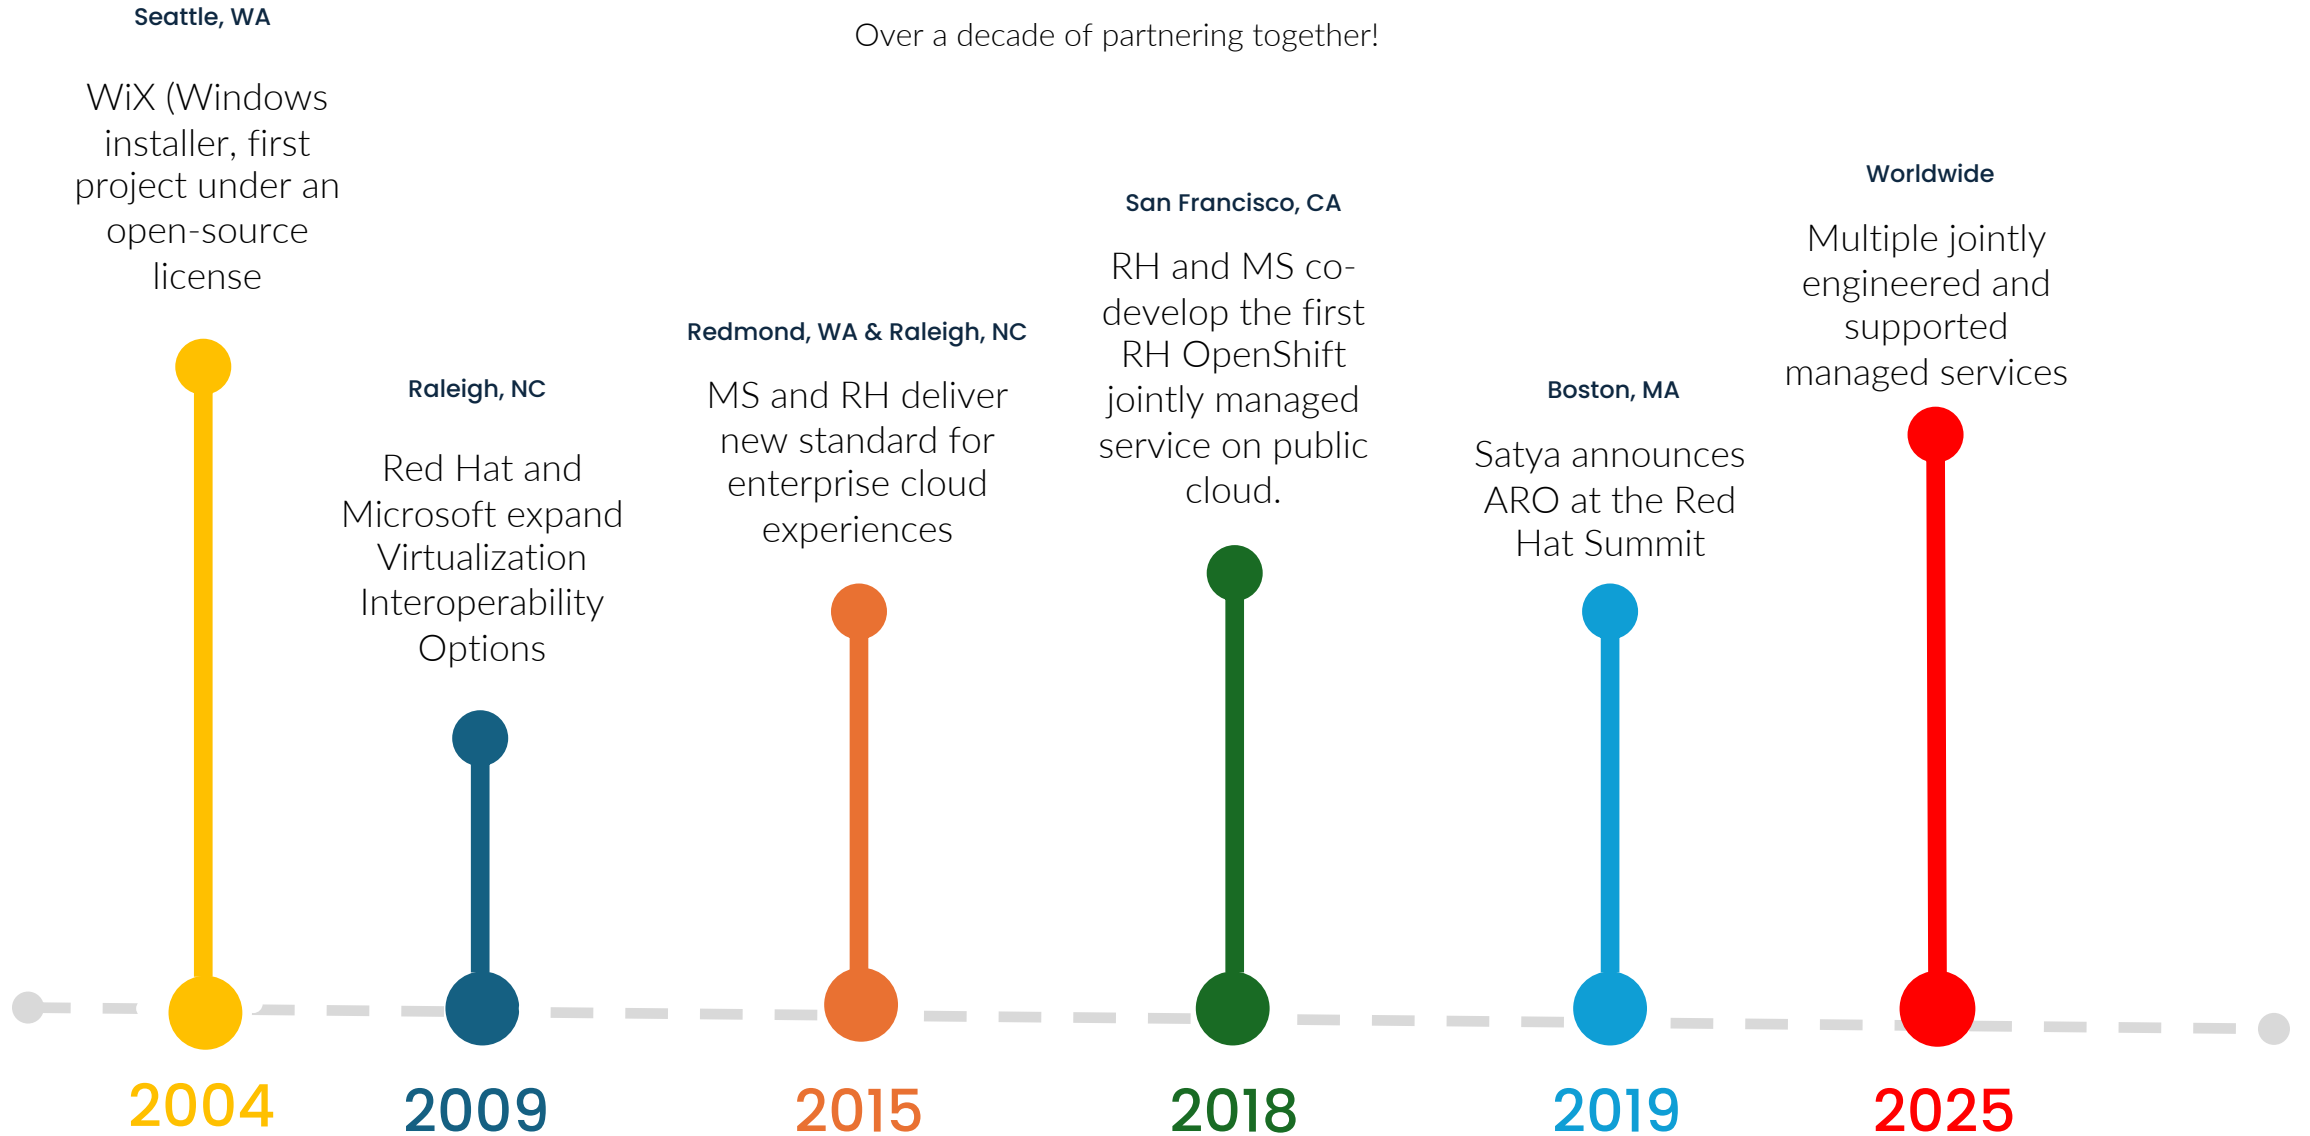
Over a decade of partnering together!

Seattle, WA

WiX (Windows installer, first project under an open-source license

2004

Raleigh, NC

Red Hat and Microsoft expand Virtualization Interoperability Options

2009

Redmond, WA & Raleigh, NC

MS and RH deliver new standard for enterprise cloud experiences

2015

San Francisco, CA

RH and MS co-develop the first RH OpenShift jointly managed service on public cloud.

2018

Boston, MA

Satya announces ARO at the Red Hat Summit

2019

Worldwide

Multiple jointly engineered and supported managed services

2025